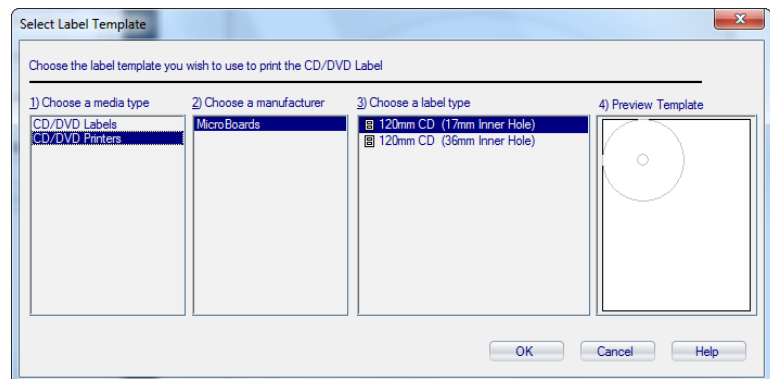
Select Label Template

Choose the label template you wish to use to print the CD/DVD Label

1) Choose a media type

CD/DVD Labels
CD/DVD Printers

2) Choose a manufacturer

MicroBoards

3) Choose a label type

120mm CD (17mm Inner Hole)
120mm CD (36mm Inner Hole)

4) Preview Template

OK

Cancel

Help